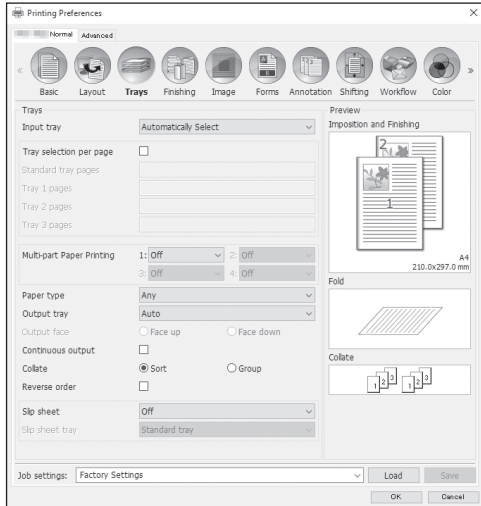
Printing Preferences

Normal Advanced

Basic Layout Trays Finishing Image Forms Annotation Shifting Workflow Color

Trays

Input tray Automatically Select

Tray selection per page

Standard tray pages

Tray 1 pages

Tray 2 pages

Tray 3 pages

Multi-part Paper Printing 1: Off 2: Off 3: Off 4: Off

Paper type Any

Output tray Auto

Output face Face up Face down

Continuous output

Collate Sort Group

Reverse order

Slip sheet Off

Slip sheet tray Standard tray

Preview

Imposition and Finishing

2

1

A4
210.0x297.0 mm

Fold

Collate

1 2 3 1 2 3

Job settings: Factory Settings Load Save

OK Cancel